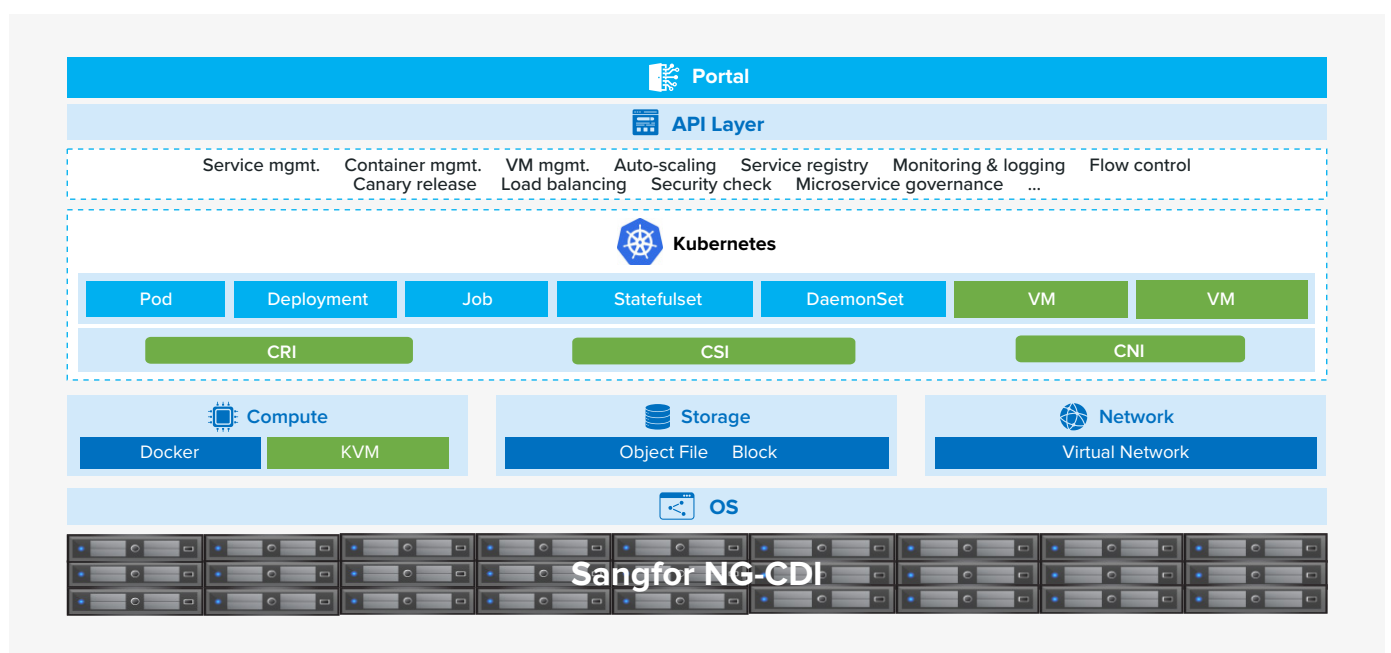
Portal

API Layer

Service mgmt. Container mgmt. VM mgmt. Auto-scaling Service registry Monitoring & logging Flow control
Canary release Load balancing Security check Microservice governance ...

Kubernetes

Pod Deployment Job Statefulset DaemonSet VM VM

CRI CSI CNI

Compute
Docker KVM

Storage
Object File Block

Network
Virtual Network

OS

Sangfor NG-CDI